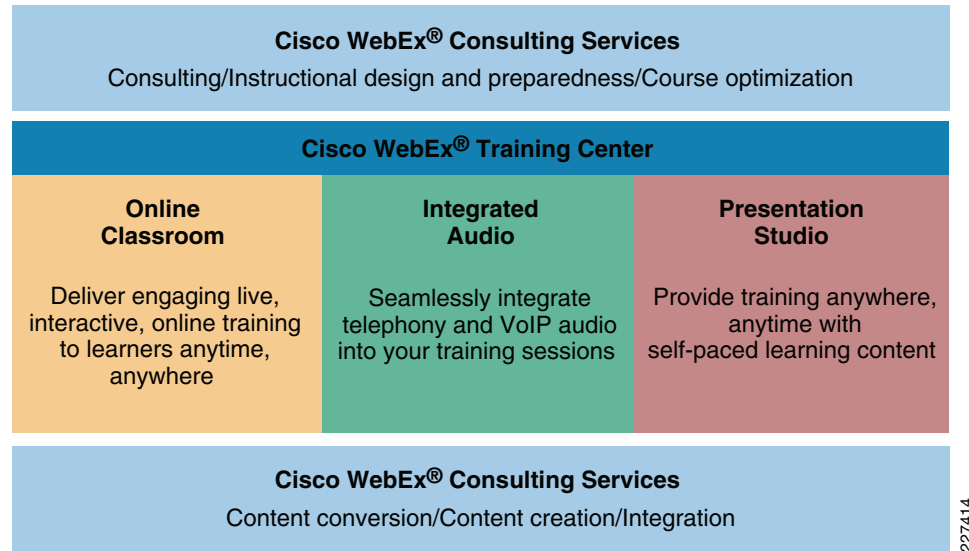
Cisco WebEx® Consulting Services
Consulting/Instructional design and preparedness/Course optimization

Cisco WebEx® Training Center

Online Classroom

Deliver engaging live, interactive, online training to learners anytime, anywhere

Integrated Audio

Seamlessly integrate telephony and VoIP audio into your training sessions

Presentation Studio

Provide training anywhere, anytime with self-paced learning content

Cisco WebEx® Consulting Services
Content conversion/Content creation/Integration

227414